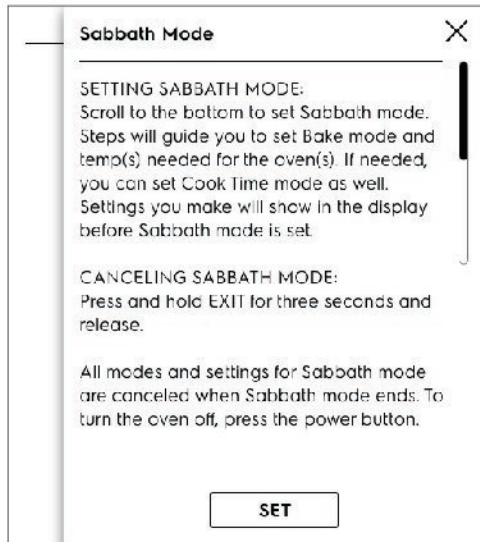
Sabbath Mode

×

SETTING SABBATH MODE:
Scroll to the bottom to set Sabbath mode. Steps will guide you to set Bake mode and temp(s) needed for the oven(s). If needed, you can set Cook Time mode as well. Settings you make will show in the display before Sabbath mode is set.

CANCELING SABBATH MODE:
Press and hold EXIT for three seconds and release.

All modes and settings for Sabbath mode are canceled when Sabbath mode ends. To turn the oven off, press the power button.

SET